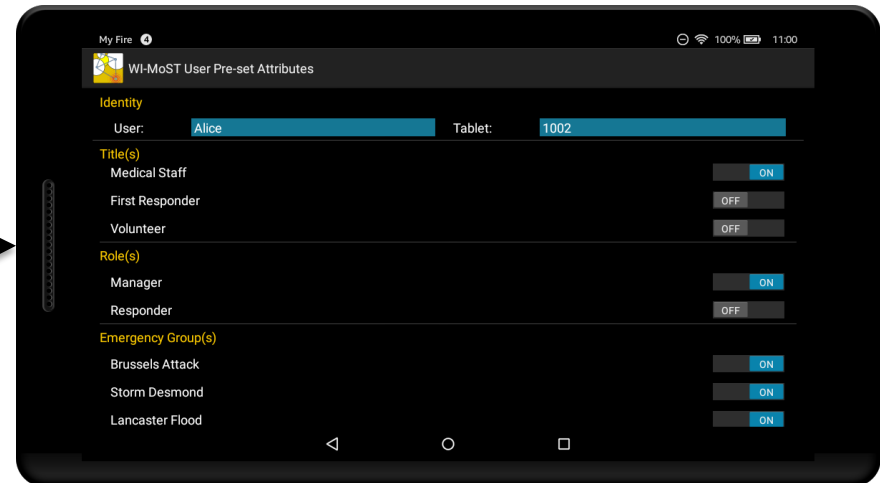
My Fire 4
100% 11:00
WI-MoST User Pre-set Attributes
Identity
User: Alice
Tablet: 1002
Title(s)
Medical Staff ON
First Responder OFF
Volunteer OFF
Role(s)
Manager ON
Responder OFF
Emergency Group(s)
Brussels Attack ON
Storm Desmond ON
Lancaster Flood ON